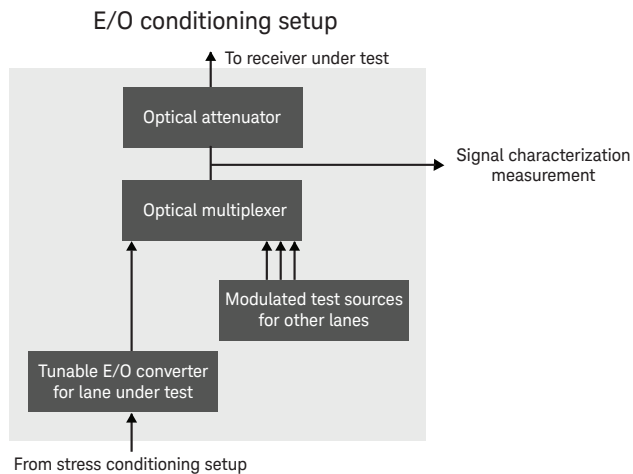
E/O conditioning setup

To receiver under test

Optical attenuator

Signal characterization measurement

Optical multiplexer

Modulated test sources for other lanes

Tunable E/O converter for lane under test

From stress conditioning setup